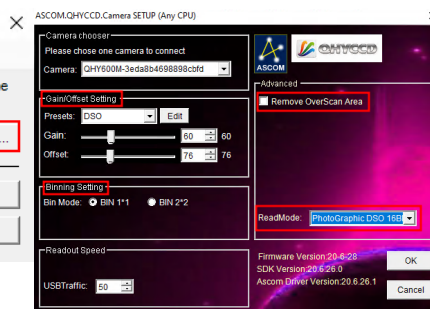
ASCOM.QHYCCD.Camera SETUP (Any CPU)

Camera chooser

Please chose one camera to connect

Camera: QHY600M-3eda8b4698898cbfd

ASCOM

QHYCCD

Advanced

Remove OverScan Area

Gain/Offset Setting

Presets: DSO

Edit

Gain: 60 60

Offset: 76 76

Binning Setting

Bin Mode: BIN 1*1 BIN 2*2

ReadMode: PhotoGraphic DSO 16Bi

Readout Speed

USBTraffic: 50

Firmware Version:20-6-28

SDK Version:20.6.26.0

Ascom Driver Version:20.6.26.1

OK

Cancel

e

...